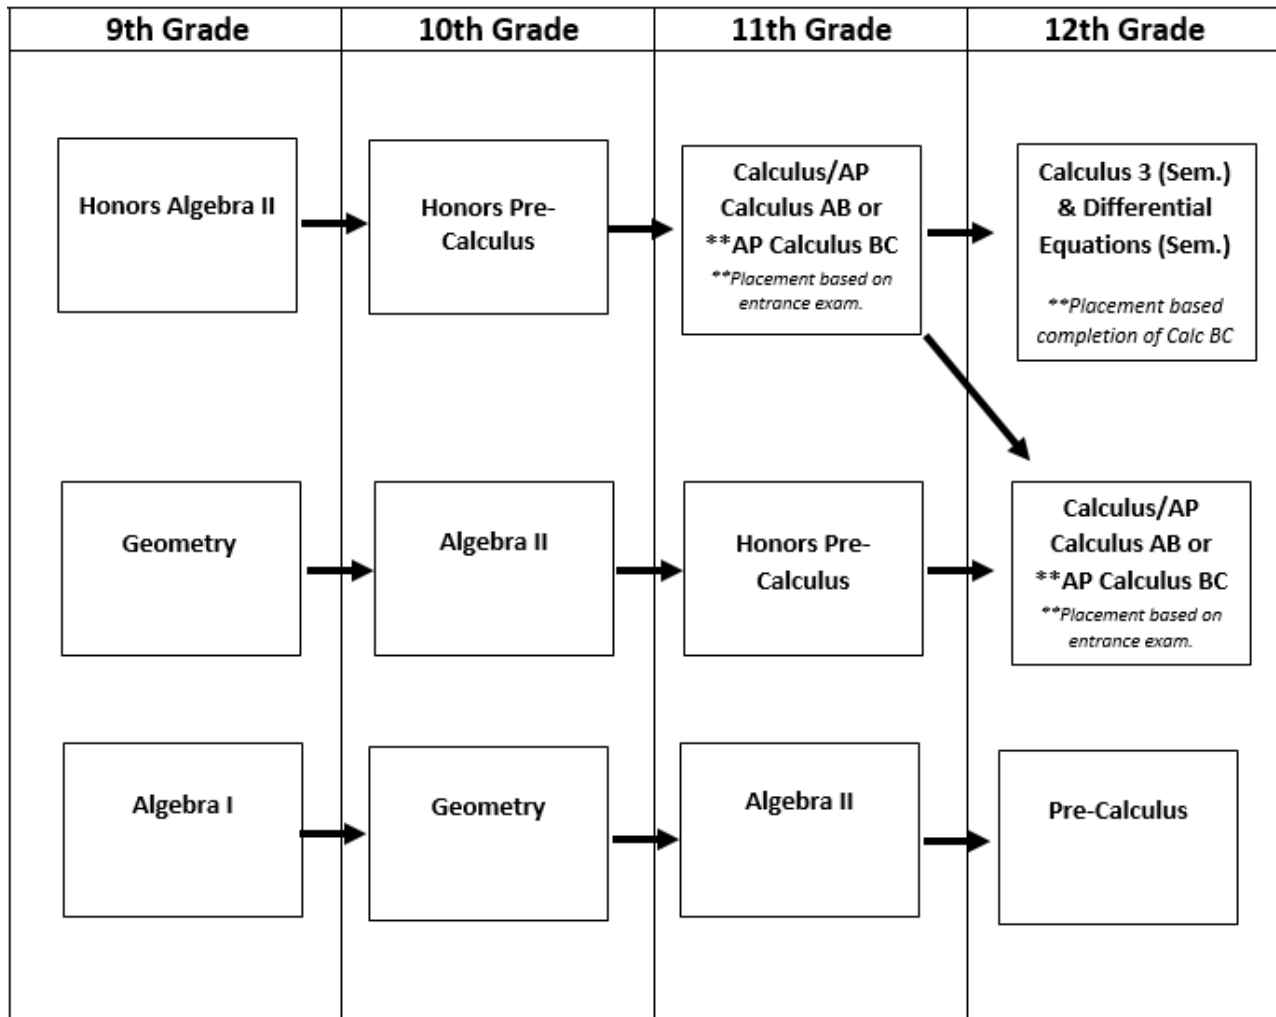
| 9th Grade | 10th Grade | 11th Grade | 12th Grade |
|---|---|---|---|
| Honors Algebra II | Honors Pre-Calculus | Calculus/AP Calculus AB or **AP Calculus BC **Placement based on entrance exam. | Calculus 3 (Sem.) & Differential Equations (Sem.) **Placement based completion of Calc BC |
| Geometry | Algebra II | Honors Pre-Calculus | Calculus/AP Calculus AB or **AP Calculus BC **Placement based on entrance exam. |
| Algebra I | Geometry | Algebra II | Pre-Calculus |